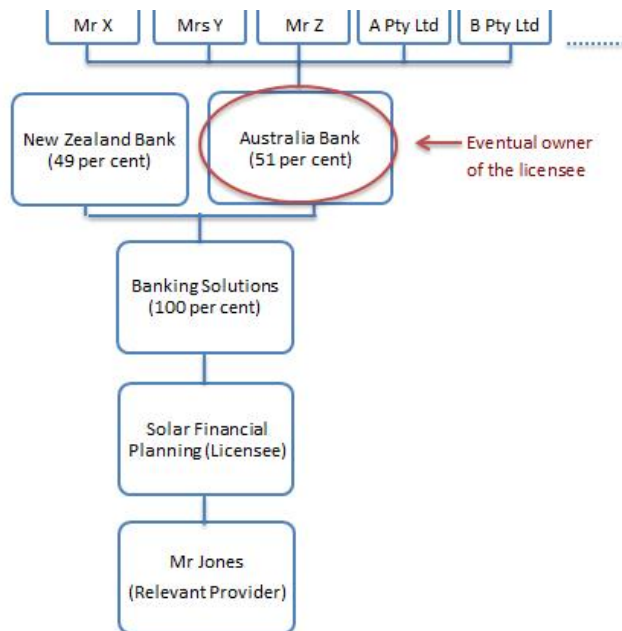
Mr X

Mrs Y

Mr Z

A Pty Ltd

B Pty Ltd

.........

New Zealand Bank (49 per cent)

Australia Bank (51 per cent)

Eventual owner of the licensee

Banking Solutions (100 per cent)

Solar Financial Planning (Licensee)

Mr Jones

(Relevant Provider)